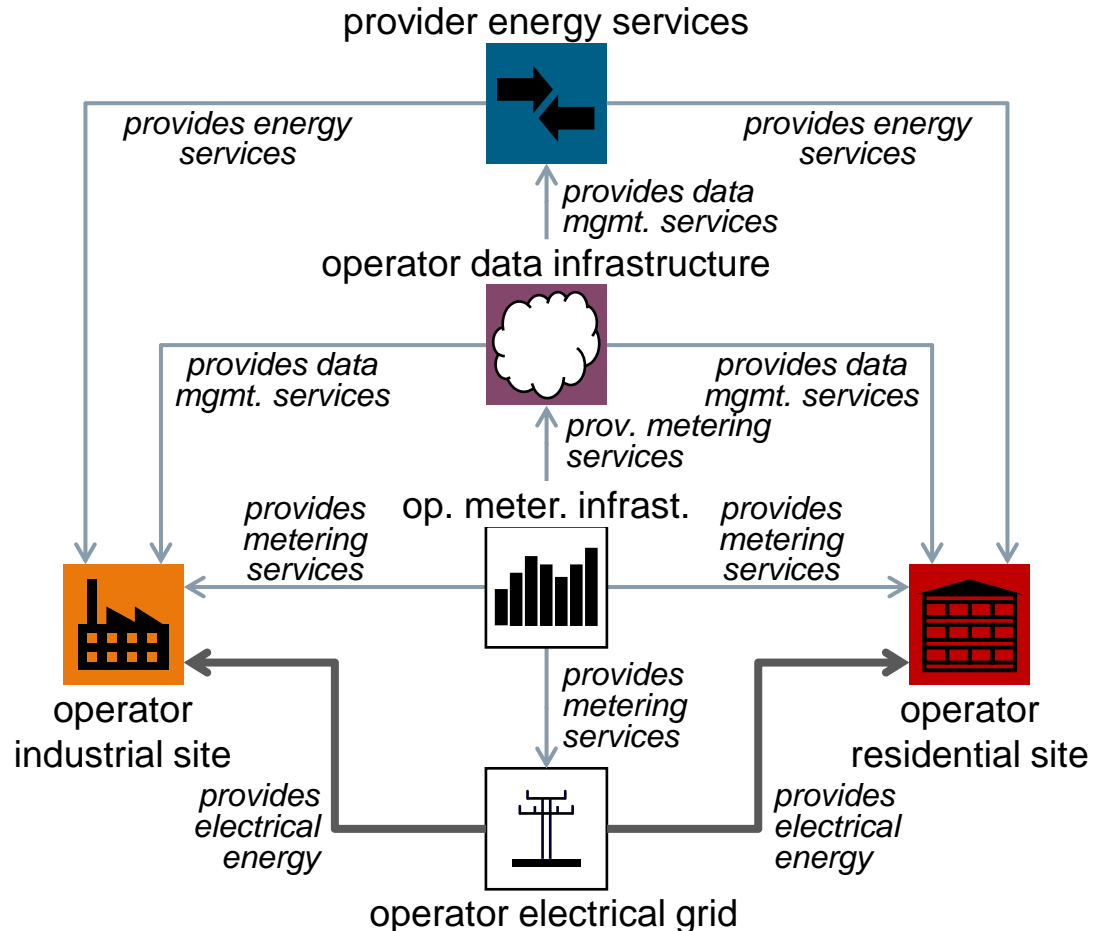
provider energy services

provides energy services

provides energy services

provides data mgmt. services

operator data infrastructure

provides data mgmt. services

provides data mgmt. services

prov. metering services

provides metering services

op. meter. infrast.

provides metering services

operator industrial site

provides metering services

operator residential site

provides electrical energy

provides electrical energy

operator electrical grid